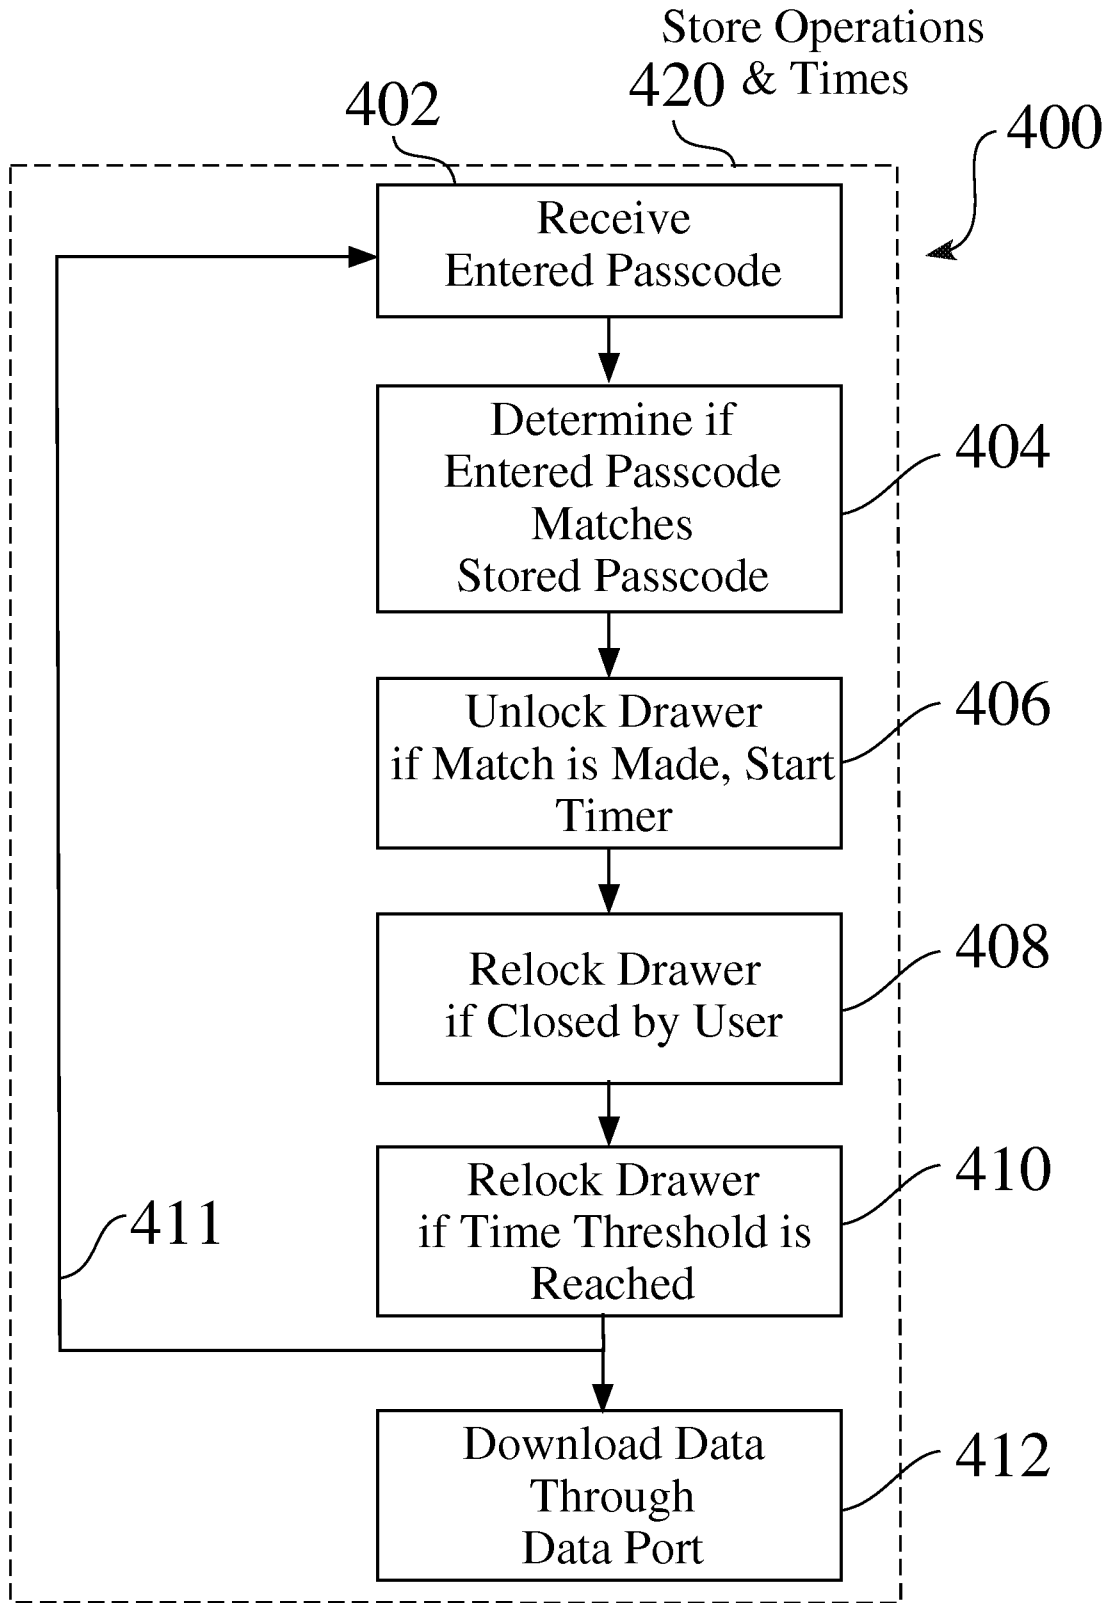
Store Operations
420 & Times

402

400

Receive Entered Passcode

Determine if Entered Passcode Matches Stored Passcode

404

Unlock Drawer if Match is Made, Start Timer

406

Relock Drawer if Closed by User

408

Relock Drawer if Time Threshold is Reached

410

411

Download Data Through Data Port

412